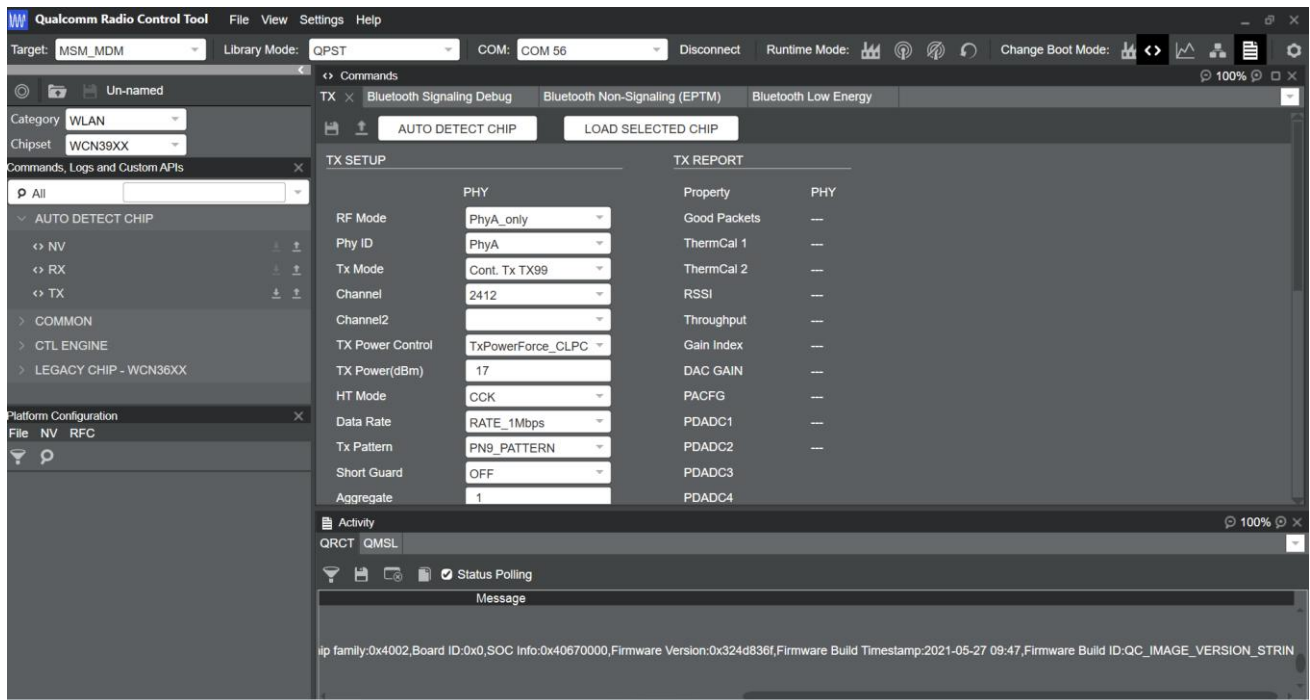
Qualcomm Radio Control Tool File View Settings Help

Target: MSM_MDM Library Mode: QPST COM: COM 56 Disconnect Runtime Mode: Change Boot Mode:

Un-named

Category WLAN
Chipset WCN39XX

Commands, Logs and Custom APIs

All

AUTO DETECT CHIP
<> NV
<> RX
<> TX
COMMON
CTL ENGINE
LEGACY CHIP - WCN36XX

Platform Configuration
File NV RFC

<> Commands 100%

TX Bluetooth Signaling Debug Bluetooth Non-Signaling (EPTM) Bluetooth Low Energy

AUTO DETECT CHIP LOAD SELECTED CHIP

TX SETUP

| | PHY |
|---|---|
| RF Mode | PhyA_only |
| Phy ID | PhyA |
| Tx Mode | Cont. Tx TX99 |
| Channel | 2412 |
| Channel2 | |
| TX Power Control | TxPowerForce_CLPC |
| TX Power(dBm) | 17 |
| HT Mode | CCK |
| Data Rate | RATE_1Mbps |
| Tx Pattern | PN9_PATTERN |
| Short Guard | OFF |
| Aggregate | 1 |

TX REPORT

| Property | PHY |
|---|---|
| Good Packets | --- |
| ThermCal 1 | --- |
| ThermCal 2 | --- |
| RSSI | --- |
| Throughput | --- |
| Gain Index | --- |
| DAC GAIN | --- |
| PACFG | --- |
| PDADC1 | --- |
| PDADC2 | --- |
| PDADC3 | |
| PDADC4 | |

Activity 100%

QRCT QMSL

Status Polling

Message

ip family:0x4002,Board ID:0x0,SOC Info:0x40670000,Firmware Version:0x324d836f,Firmware Build Timestamp:2021-05-27 09:47,Firmware Build ID:QC_IMAGE_VERSION_STRIN